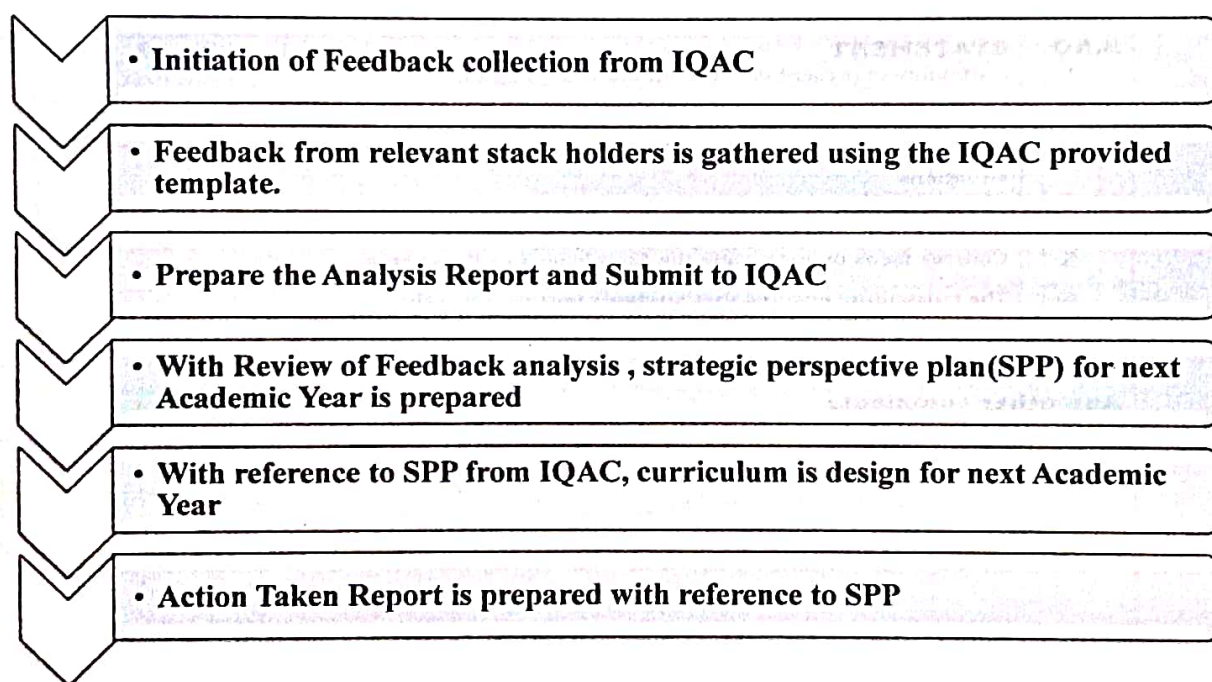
• Initiation of Feedback collection from IQAC

• Feedback from relevant stack holders is gathered using the IQAC provided template.

• Prepare the Analysis Report and Submit to IQAC

• With Review of Feedback analysis , strategic perspective plan(SPP) for next Academic Year is prepared

• With reference to SPP from IQAC, curriculum is design for next Academic Year

• Action Taken Report is prepared with reference to SPP